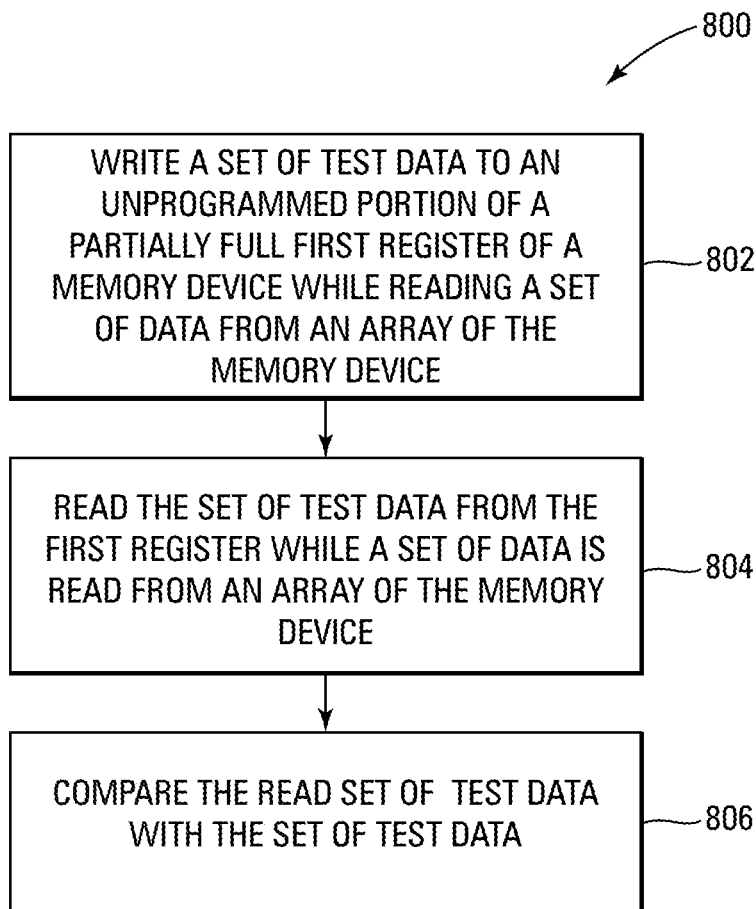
800

WRITE A SET OF TEST DATA TO AN UNPROGRAMMED PORTION OF A PARTIALLY FULL FIRST REGISTER OF A MEMORY DEVICE WHILE READING A SET OF DATA FROM AN ARRAY OF THE MEMORY DEVICE

802

READ THE SET OF TEST DATA FROM THE FIRST REGISTER WHILE A SET OF DATA IS READ FROM AN ARRAY OF THE MEMORY DEVICE

804

COMPARE THE READ SET OF TEST DATA WITH THE SET OF TEST DATA

806